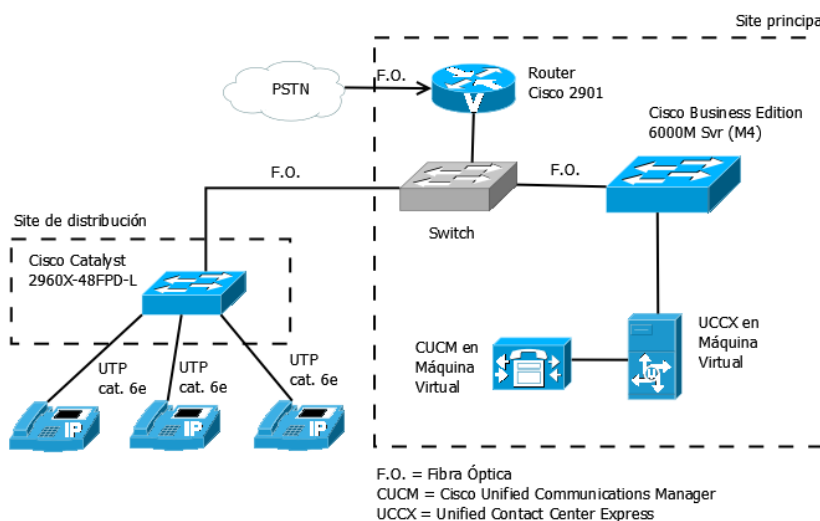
Site principa

PSTN

F.O.

Router
Cisco 2901

Cisco Business Edition
6000M Svr (M4)

F.O.

F.O.

Site de distribución

Switch

Cisco Catalyst
2960X-48FPD-L

UCCX en
Máquina
Virtual

CUCM en
Máquina
Virtual

UTP
cat. 6e

UTP
cat. 6e

UTP
cat. 6e

IP

IP

IP

F.O. = Fibra Óptica
CUCM = Cisco Unified Communications Manager
UCCX = Unified Contact Center Express